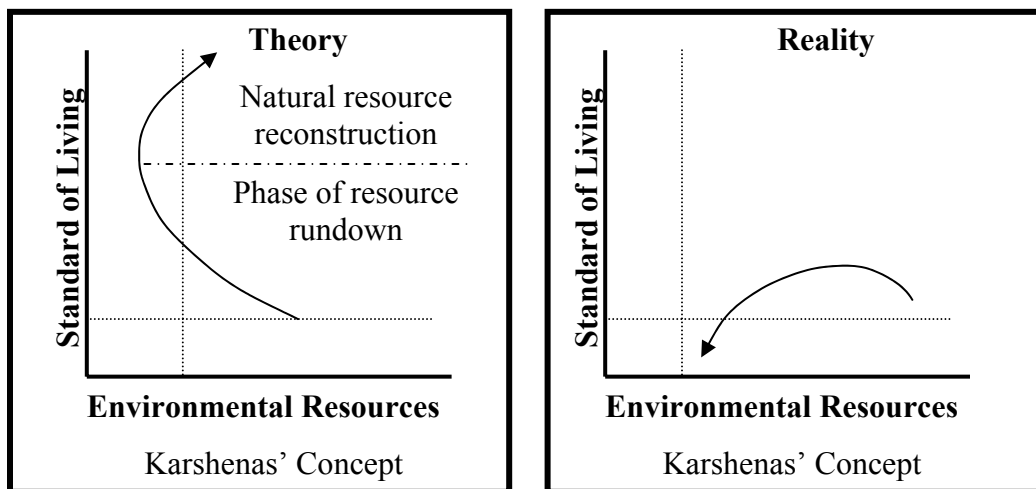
Theory

Standard of Living

Natural resource reconstruction

Phase of resource rundown

Environmental Resources

Karshenas' Concept

Reality

Standard of Living

Environmental Resources

Karshenas' Concept